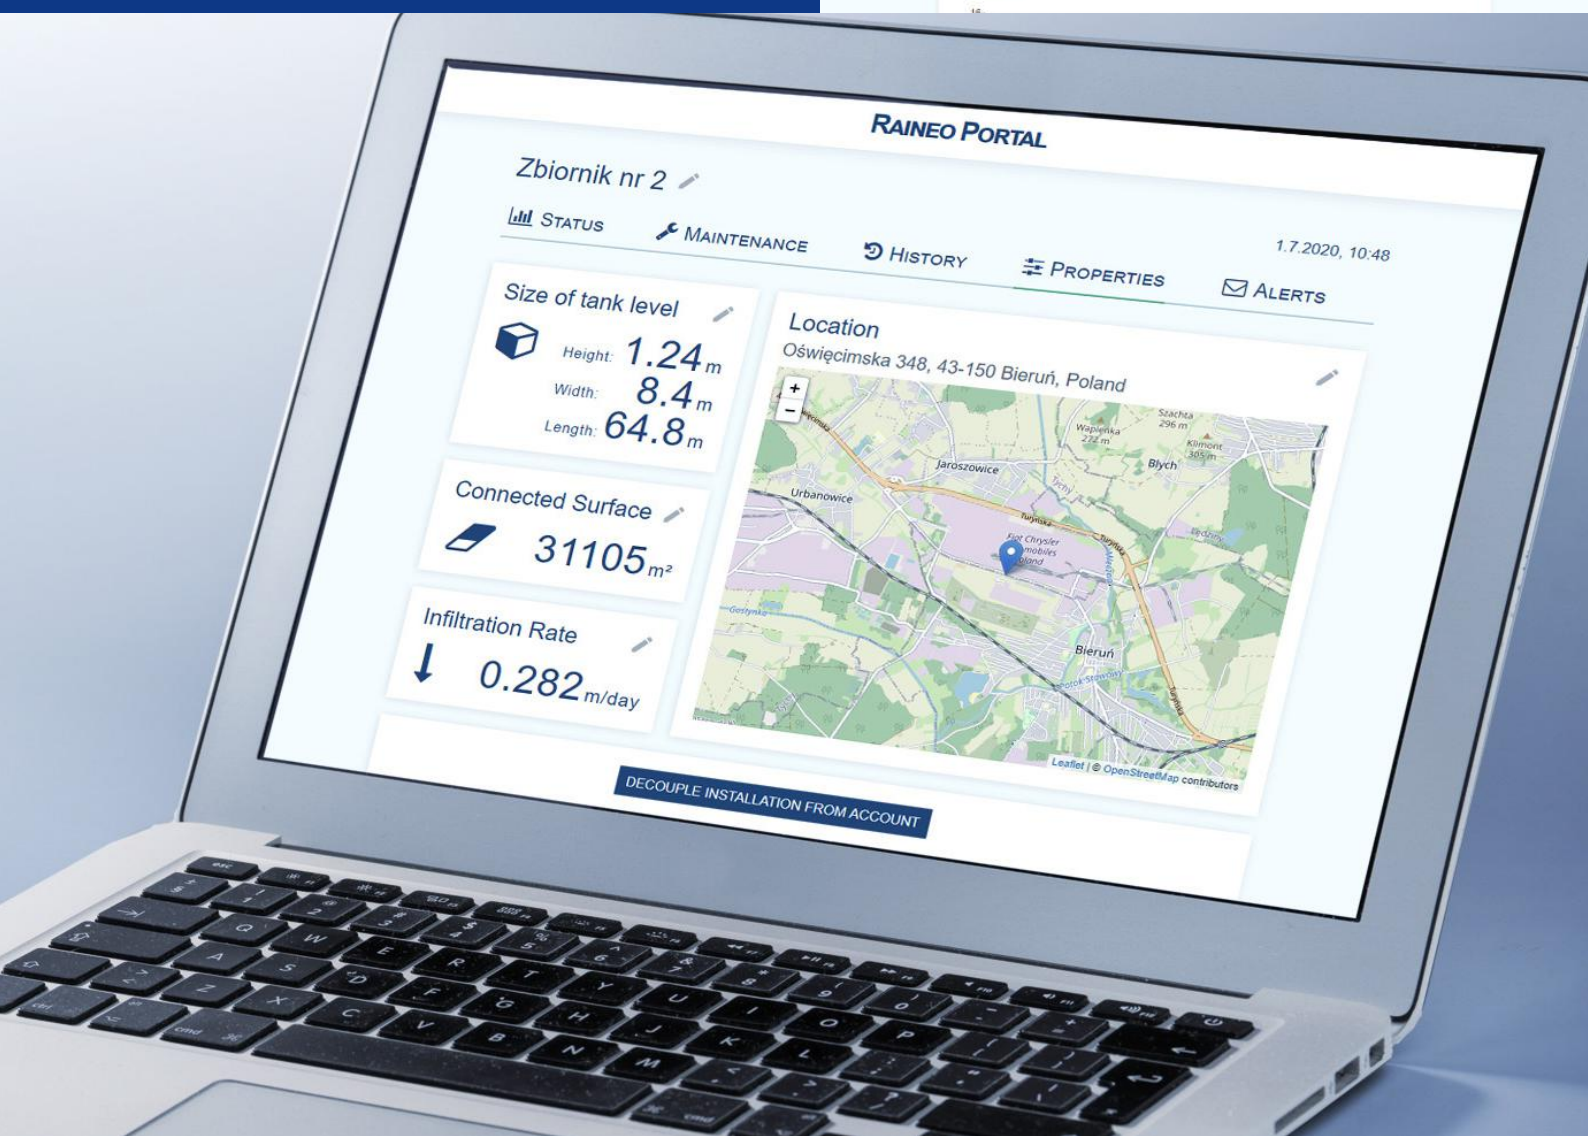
RAINEO PORTAL

Zbiornik nr 2

STATUS MAINTENANCE HISTORY PROPERTIES ALERTS

1.7.2020, 10:48

Size of tank level

Height: 1.24 m
Width: 8.4 m
Length: 64.8 m

Connected Surface

31105 m²

Infiltration Rate

0.282 m/day

Location

Oświęcimska 348, 43-150 Bieruń, Poland

+
−

Szachta 296 m
Wapienka 272 m
Klimont 305 m
Jaroszowice
Blych
Urbanowice
Turyńska
Fiat Chrysler Automobiles Poland
Gostynka
Bieruń

Leaflet | © OpenStreetMap contributors

DECOUPLE INSTALLATION FROM ACCOUNT